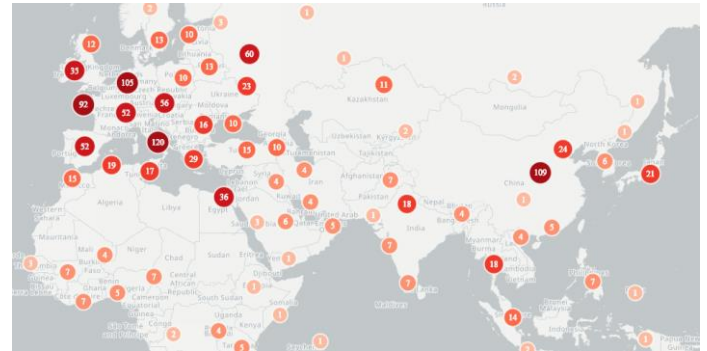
2
Russia
1
12
13
10
60
1
35
105
10
13
1
2
Kingdom
Luxembourg
23
11
92
52
56
Ukraine
Moldova
Kazakhstan
Mongolia
1
Monaco
16
10
Uzbekistan
Kyrgyz
2
1
52
120
Georgia
North Korea
24
6
15
10
Tajikistan
19
29
4
Afghanistan
Korea
21
15
17
Syria
4
Iran
China
109
Tunisia
1
Algeria
Libya
36
Jordan
4
1
3
Egypt
1
5
Arab
1
18
Nepal
4
1
3
5
India
Bangladesh
4
5
Mauritania
Mali
4
Niger
Chad
Sudan
Eritrea
1
3
7
Myanmar
18
Burkina Faso
7
7
Central African Republic
Djibouti
1
7
Cameroon
3
7
1
1
South Sudan
Somalia
1
Sri Lanka
Maldives
Equatorial
1
Uganda
Kenya
14
Congo
2
4
1
Sao Tome and Principe
1
5
1
1